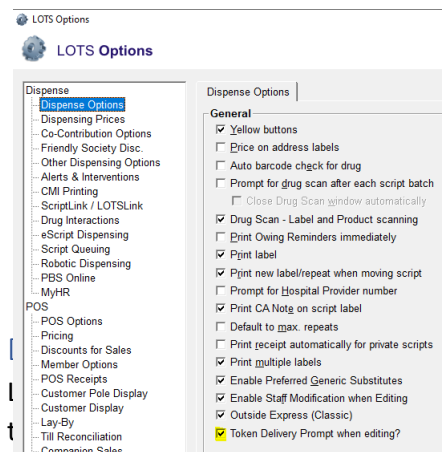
LOTS Options

LOTS Options

Dispense
Dispense Options
Dispensing Prices
Co-Contribution Options
Friendly Society Disc.
Other Dispensing Options
Alerts & Interventions
CMI Printing
ScriptLink / LOTSLink
Drug Interactions
eScript Dispensing
Script Queuing
Robotic Dispensing
PBS Online
MyHR
POS
POS Options
Pricing
Discounts for Sales
Member Options
POS Receipts
Customer Pole Display
Customer Display
Lay-By
Till Reconciliation
Companion Sales

Dispense Options

General
Yellow buttons
Price on address labels
Auto barcode check for drug
Prompt for drug scan after each script batch
Close Drug Scan window automatically
Drug Scan - Label and Product scanning
Print Owing Reminders immediately
Print label
Print new label/repeat when moving script
Prompt for Hospital Provider number
Print CA Note on script label
Default to max. repeats
Print receipt automatically for private scripts
Print multiple labels
Enable Preferred Generic Substitutes
Enable Staff Modification when Editing
Outside Express (Classic)
Token Delivery Prompt when editing?

[
l
t